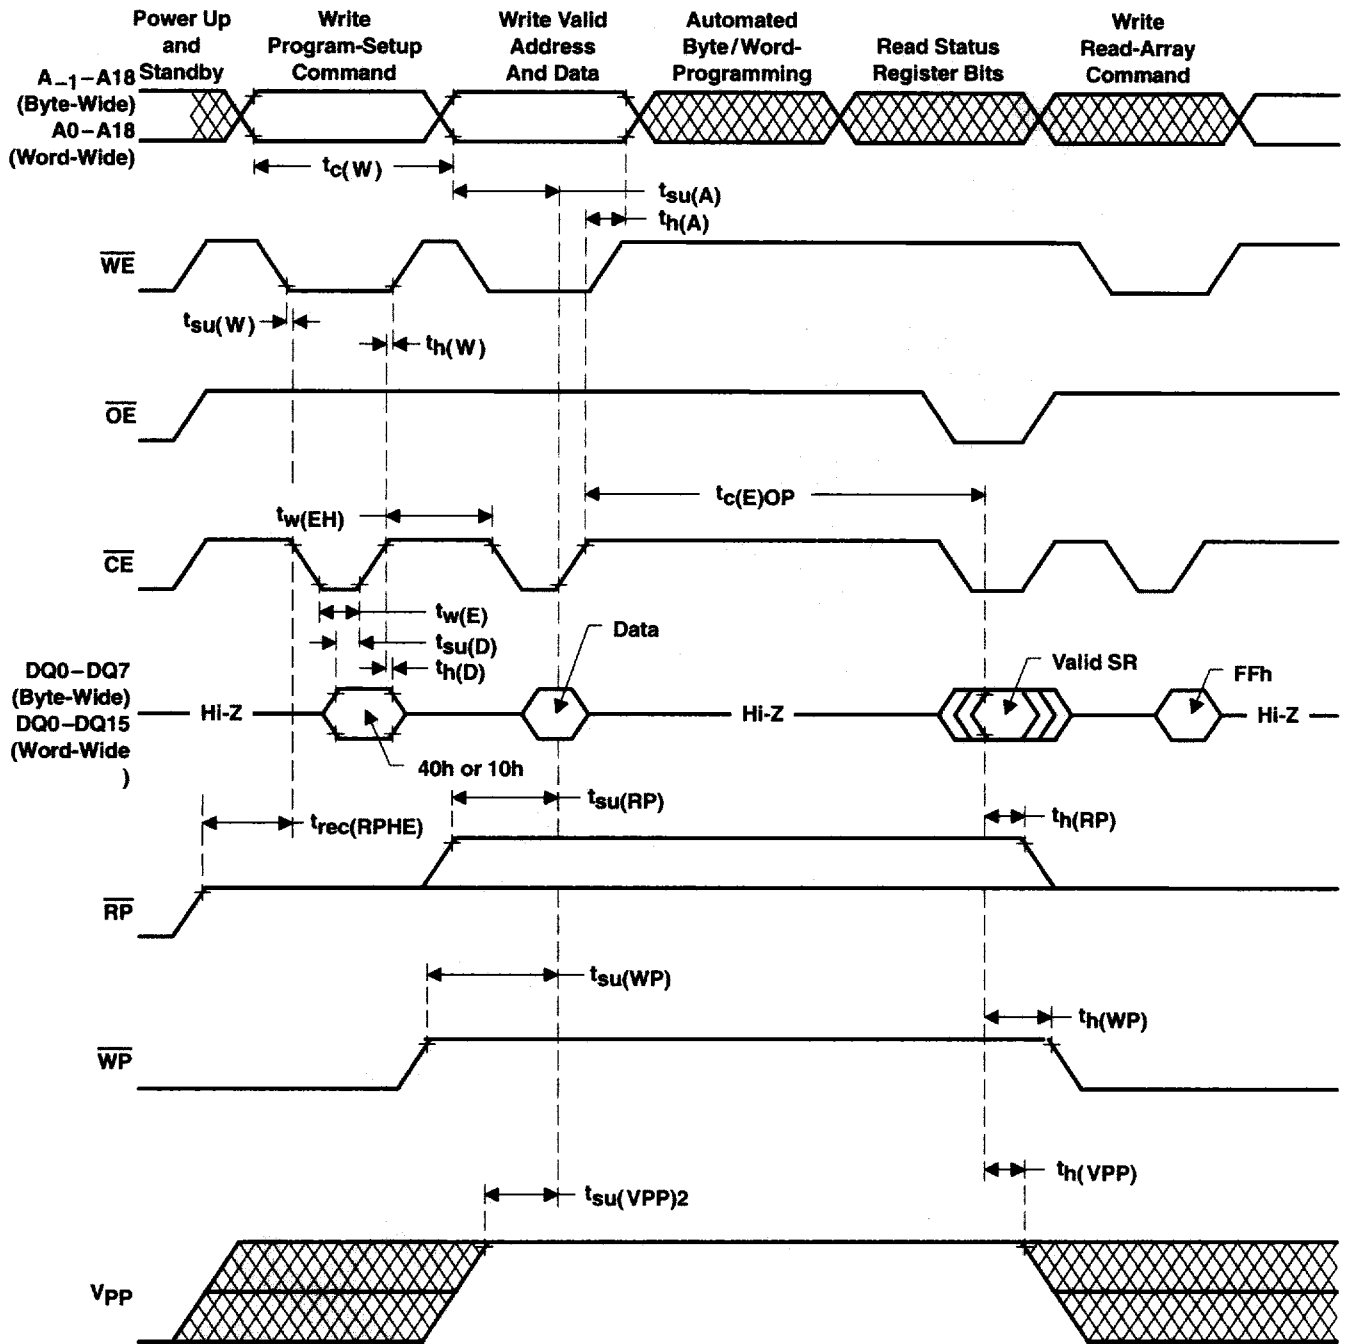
Power Up and Standby

Write Program-Setup Command

Write Valid Address And Data

Automated Byte/Word-Programming

Read Status Register Bits

Write Read-Array Command

$A_{-1}$–A18 (Byte-Wide)
A0–A18 (Word-Wide)

$t_{c(W)}$

$t_{su(A)}$

$t_{h(A)}$

$\overline{WE}$

$t_{su(W)}$

$t_{h(W)}$

$\overline{OE}$

$t_{c(E)OP}$

$t_{w(EH)}$

$\overline{CE}$

$t_{w(E)}$

$t_{su(D)}$

$t_{h(D)}$

Data

Valid SR

FFh

DQ0–DQ7 (Byte-Wide)
DQ0–DQ15 (Word-Wide
)

Hi-Z

Hi-Z

Hi-Z

40h or 10h

$t_{su(RP)}$

$t_{rec(RPHE)}$

$t_{h(RP)}$

$\overline{RP}$

$t_{su(WP)}$

$t_{h(WP)}$

$\overline{WP}$

$t_{h(VPP)}$

$t_{su(VPP)2}$

$V_{PP}$